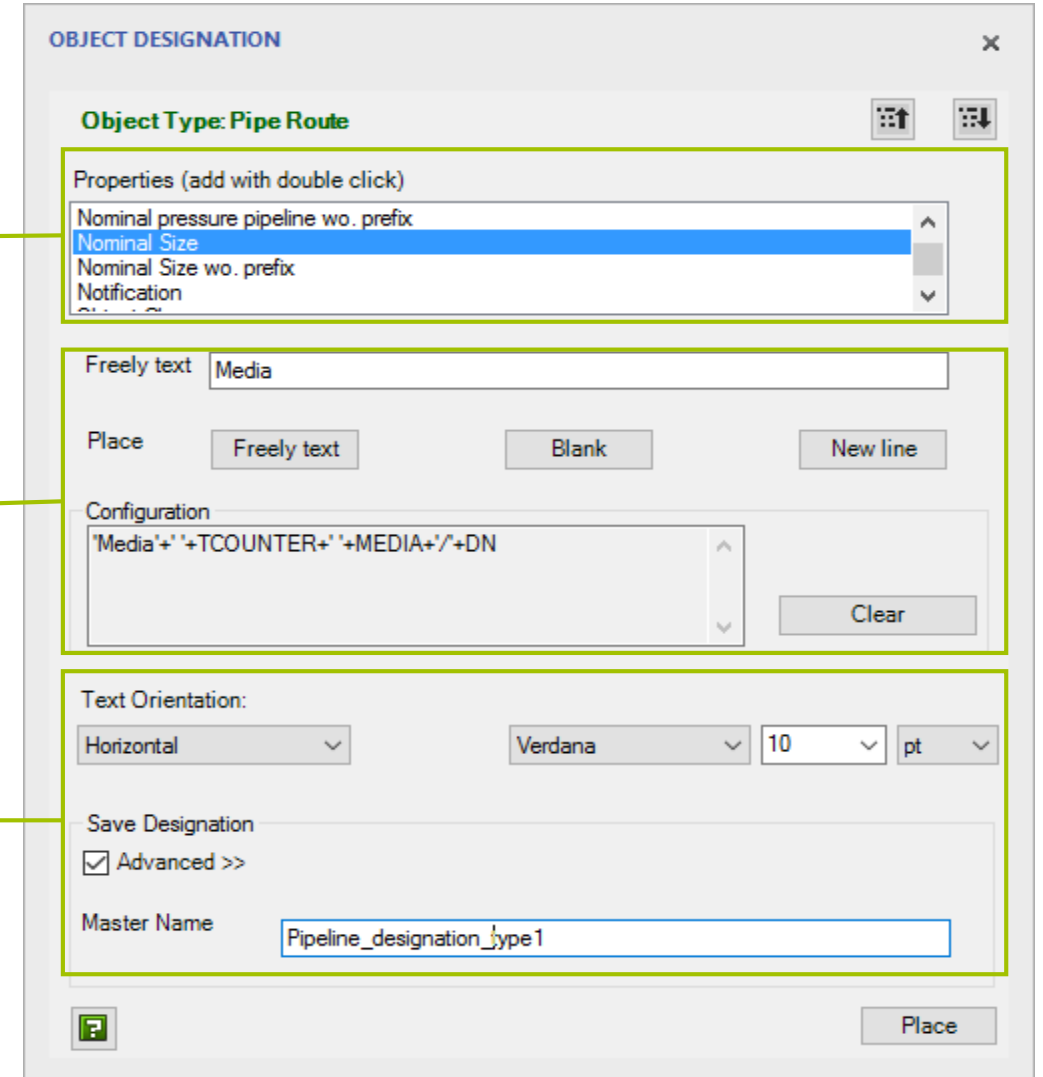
OBJECT DESIGNATION

×

Object Type: Pipe Route

Properties (add with double click)

Nominal pressure pipeline wo. prefix
Nominal Size
Nominal Size wo. prefix
Notification
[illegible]

Freely text Media

Place

Freely text

Blank

New line

Configuration

'Media'+' '+TCOUNTER+' '+MEDIA+'/'+DN

Clear

Text Orientation:

Horizontal

Verdana

10

pt

Save Designation

Advanced >>

Master Name Pipeline_designation_type1

Place